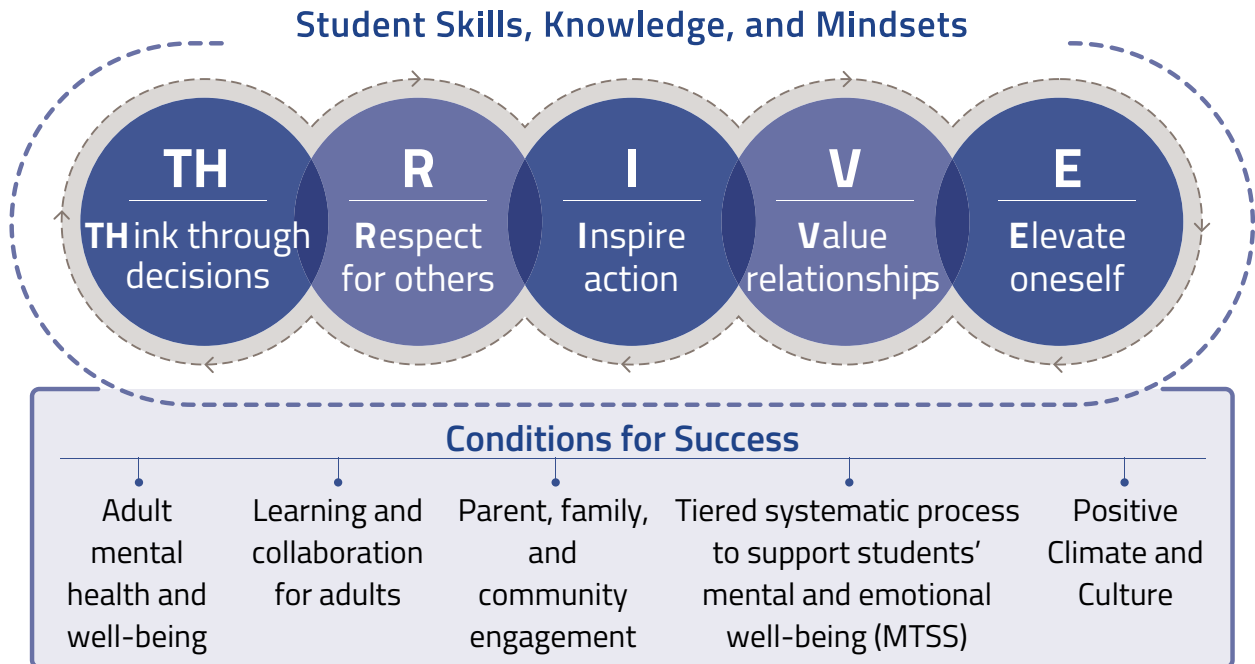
Student Skills, Knowledge, and Mindsets

TH
THink through decisions

R
Respect for others

I
Inspire action

V
Value relationships

E
Elevate oneself

Conditions for Success

Adult mental health and well-being

Learning and collaboration for adults

Parent, family, and community engagement

Tiered systematic process to support students' mental and emotional well-being (MTSS)

Positive Climate and Culture